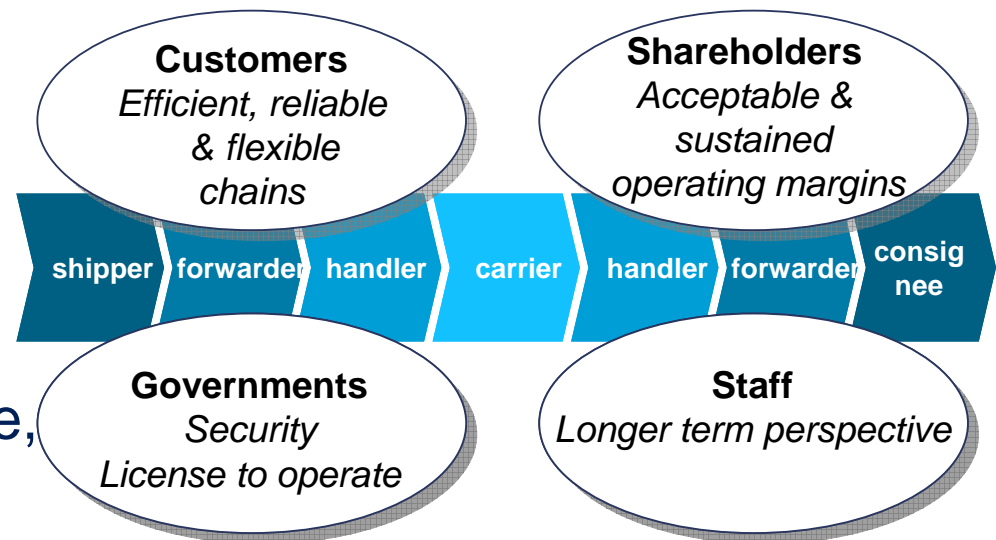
Customers
Efficient, reliable & flexible chains

Shareholders
Acceptable & sustained operating margins

shipper forwarder handler carrier handler forwarder consig nee

Governments
Security
License to operate

e,

Staff
Longer term perspective